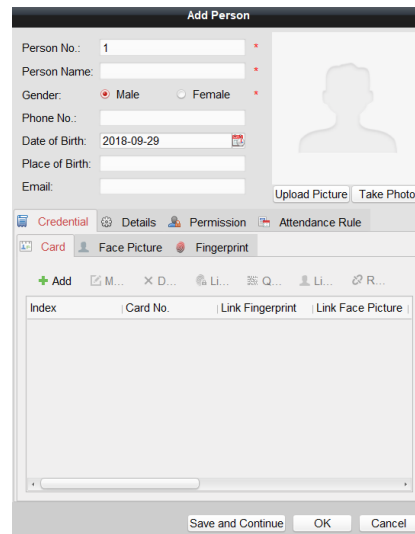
Add Person

Person No.: 1 *
Person Name: *
Gender: Male Female *
Phone No.:
Date of Birth: 2018-09-29
Place of Birth:
Email:

Upload Picture
Take Photo

Credential
Details
Permission
Attendance Rule

Card
Face Picture
Fingerprint

+ Add
M...
D...
Li...
Q...
Li...
R...

| Index | Card No. | Link Fingerprint | Link Face Picture |
|---|---|---|---|

Save and Continue
OK
Cancel